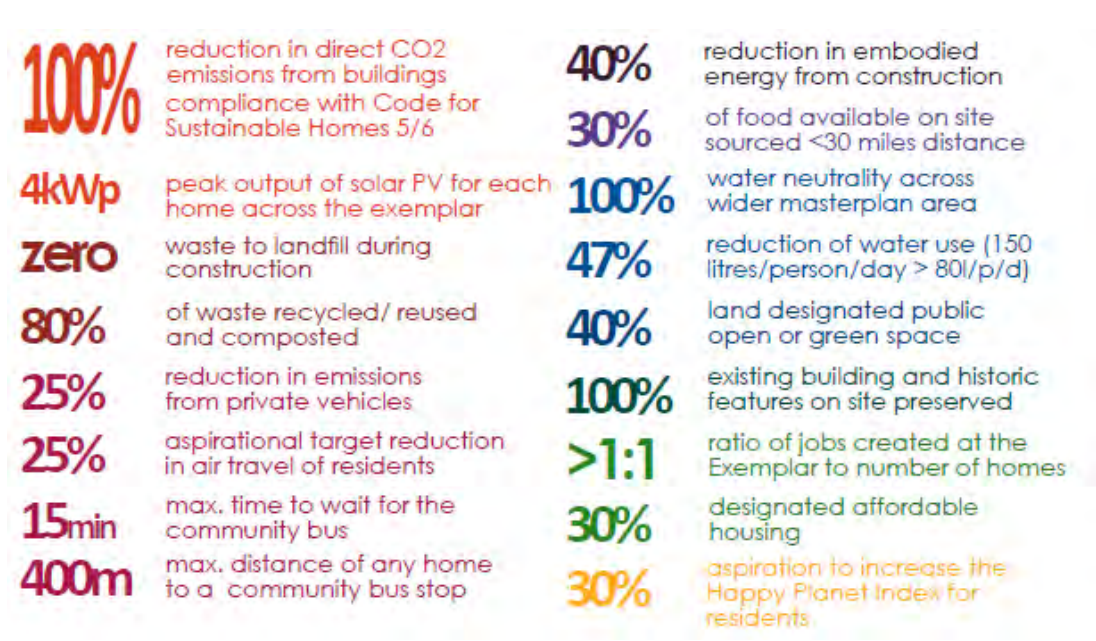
100% reduction in direct CO2 emissions from buildings compliance with Code for Sustainable Homes 5/6

4kWp peak output of solar PV for each home across the exemplar

zero waste to landfill during construction

80% of waste recycled/ reused and composted

25% reduction in emissions from private vehicles

25% aspirational target reduction in air travel of residents

15min max. time to wait for the community bus

400m max. distance of any home to a community bus stop

40% reduction in embodied energy from construction

30% of food available on site sourced <30 miles distance

100% water neutrality across wider masterplan area

47% reduction of water use (150 litres/person/day > 80l/p/d)

40% land designated public open or green space

100% existing building and historic features on site preserved

>1:1 ratio of jobs created at the Exemplar to number of homes

30% designated affordable housing

30% aspiration to increase the Happy Planet Index for residents